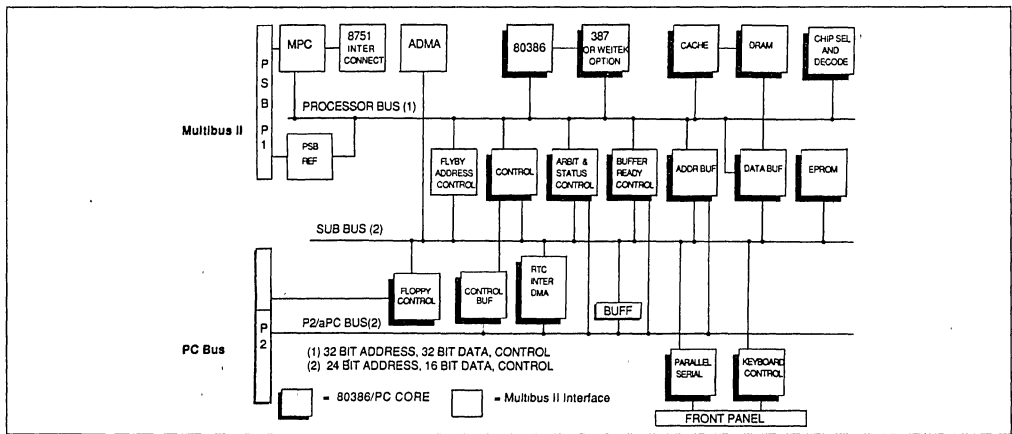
P
S
B
P
1

MPC

8751
INTER
CONNECT

ADMA

80386

387
OR WEITEK
OPTION

CACHE

DRAM

CHIP SEL
AND
DECODE

PROCESSOR BUS (1)

Multibus II

PSB
REF

FLYBY
ADDRESS
CONTROL

CONTROL

ARBIT &
STATUS
CONTROL

BUFFER
READY
CONTROL

ADDR BUF

DATA BUF

EPROM

SUB BUS (2)

FLOPPY
CONTROL

CONTROL
BUF

RTC
INTER
DMA

BUFF

P
2

P2/aPC BUS(2)

PC Bus

(1) 32 BIT ADDRESS, 32 BIT DATA, CONTROL
(2) 24 BIT ADDRESS, 16 BIT DATA, CONTROL

PARALLEL
SERIAL

KEYBOARD
CONTROL

= 80386/PC CORE

= Multibus II Interface

FRONT PANEL